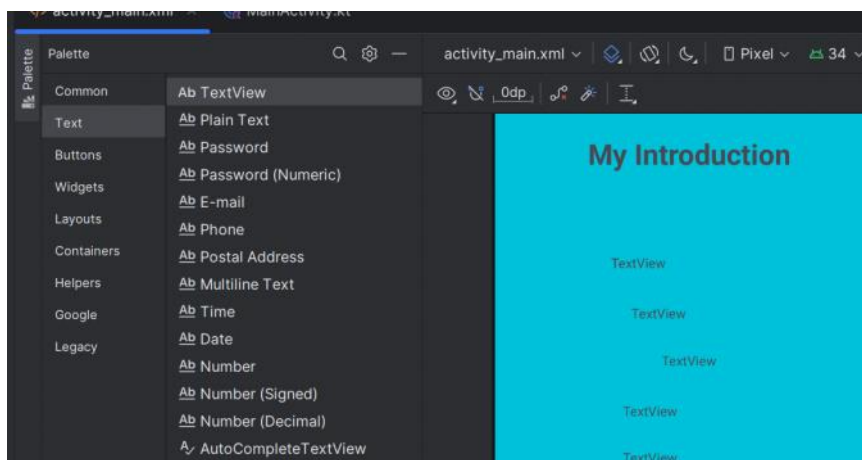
activity_main.xml × MainActivity.kt

Palette

Palette

Common
Text
Buttons
Widgets
Layouts
Containers
Helpers
Google
Legacy

Ab TextView
Ab Plain Text
Ab Password
Ab Password (Numeric)
Ab E-mail
Ab Phone
Ab Postal Address
Ab Multiline Text
Ab Time
Ab Date
Ab Number
Ab Number (Signed)
Ab Number (Decimal)
AutoCompleteTextView

activity_main.xml
Pixel
34

0dp

My Introduction

TextView

TextView

TextView

TextView

TextView